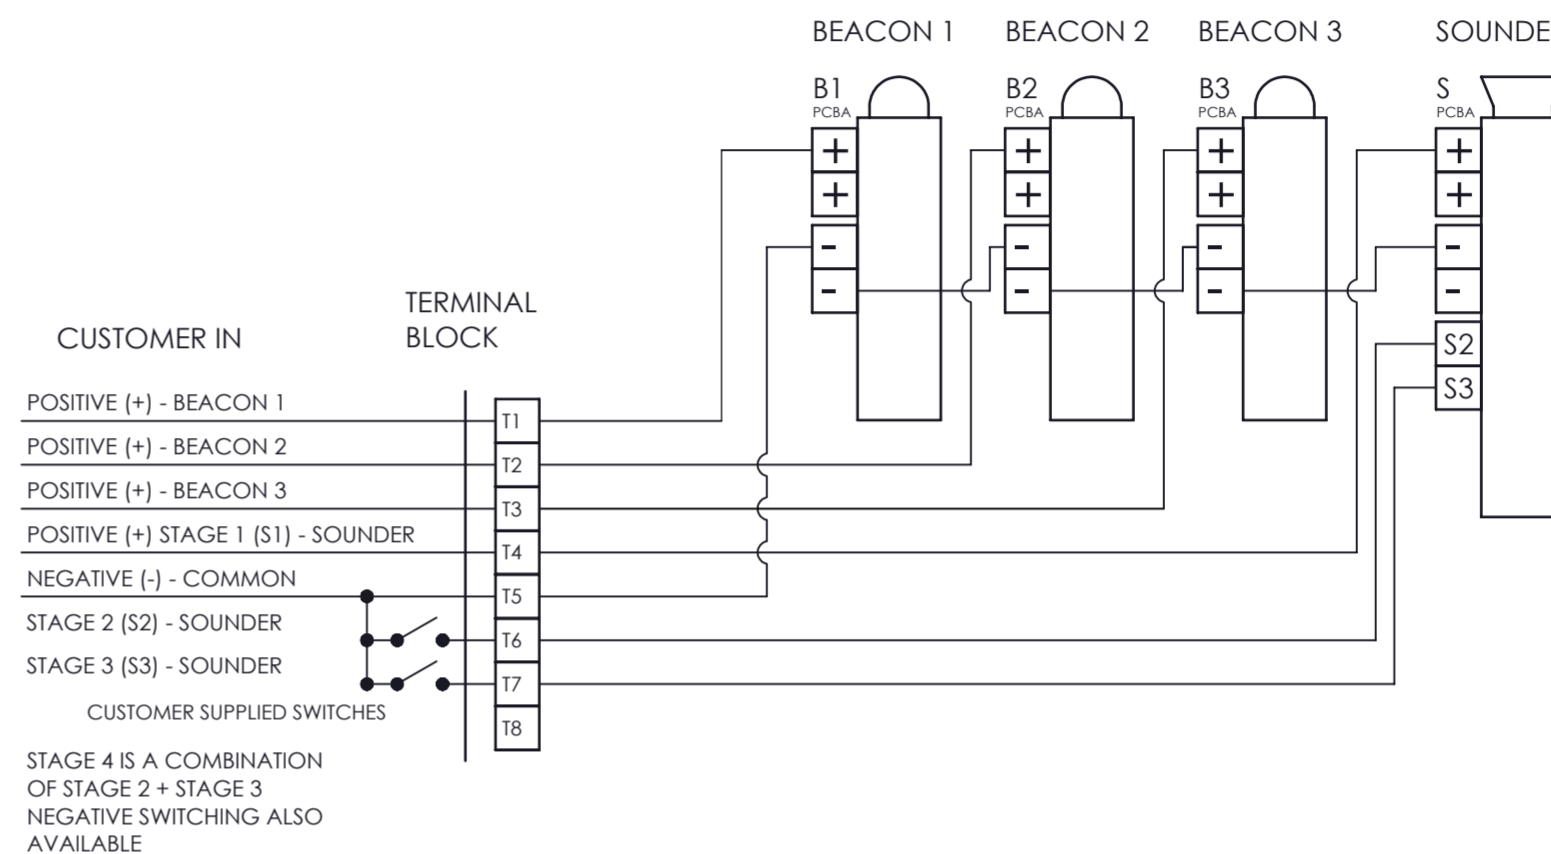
BEACON 1
BEACON 2
BEACON 3
SOUNDE

B1
PCBA
+
+
-
-

B2
PCBA
+
+
-
-

B3
PCBA
+
+
-
-

S
PCBA
+
+
-
-
S2
S3

CUSTOMER IN

TERMINAL BLOCK

POSITIVE (+) - BEACON 1
POSITIVE (+) - BEACON 2
POSITIVE (+) - BEACON 3
POSITIVE (+) STAGE 1 (S1) - SOUNDER
NEGATIVE (-) - COMMON
STAGE 2 (S2) - SOUNDER
STAGE 3 (S3) - SOUNDER

T1
T2
T3
T4
T5
T6
T7
T8

CUSTOMER SUPPLIED SWITCHES

STAGE 4 IS A COMBINATION OF STAGE 2 + STAGE 3
NEGATIVE SWITCHING ALSO AVAILABLE